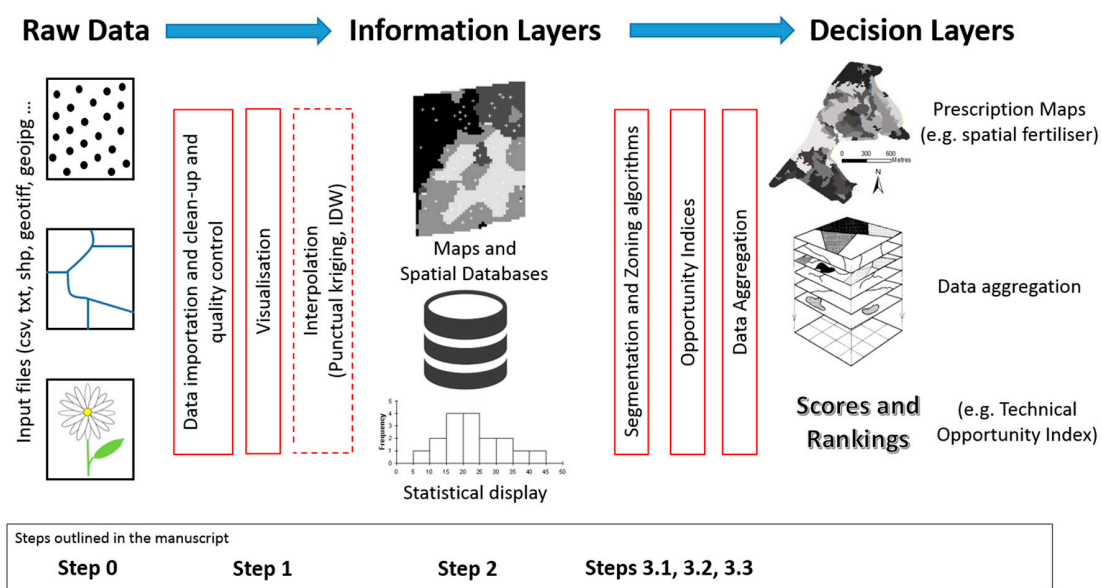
Raw Data

Information Layers

Decision Layers

Input files (csv, txt, shp, geotiff, geojpg ...

Data importation and clean-up and quality control

Visualisation

Interpolation (Punctual kriging, IDW)

Maps and Spatial Databases

Frequency

0 1 2 3 4

0 5 10 15 20 25 30 35 40 45 50

Statistical display

Segmentation and Zoning algorithms

Opportunity Indices

Data Aggregation

0 300 600 Metres

N

Prescription Maps (e.g. spatial fertiliser)

Data aggregation

Scores and Rankings

(e.g. Technical Opportunity Index)

Steps outlined in the manuscript

Step 0

Step 1

Step 2

Steps 3.1, 3.2, 3.3